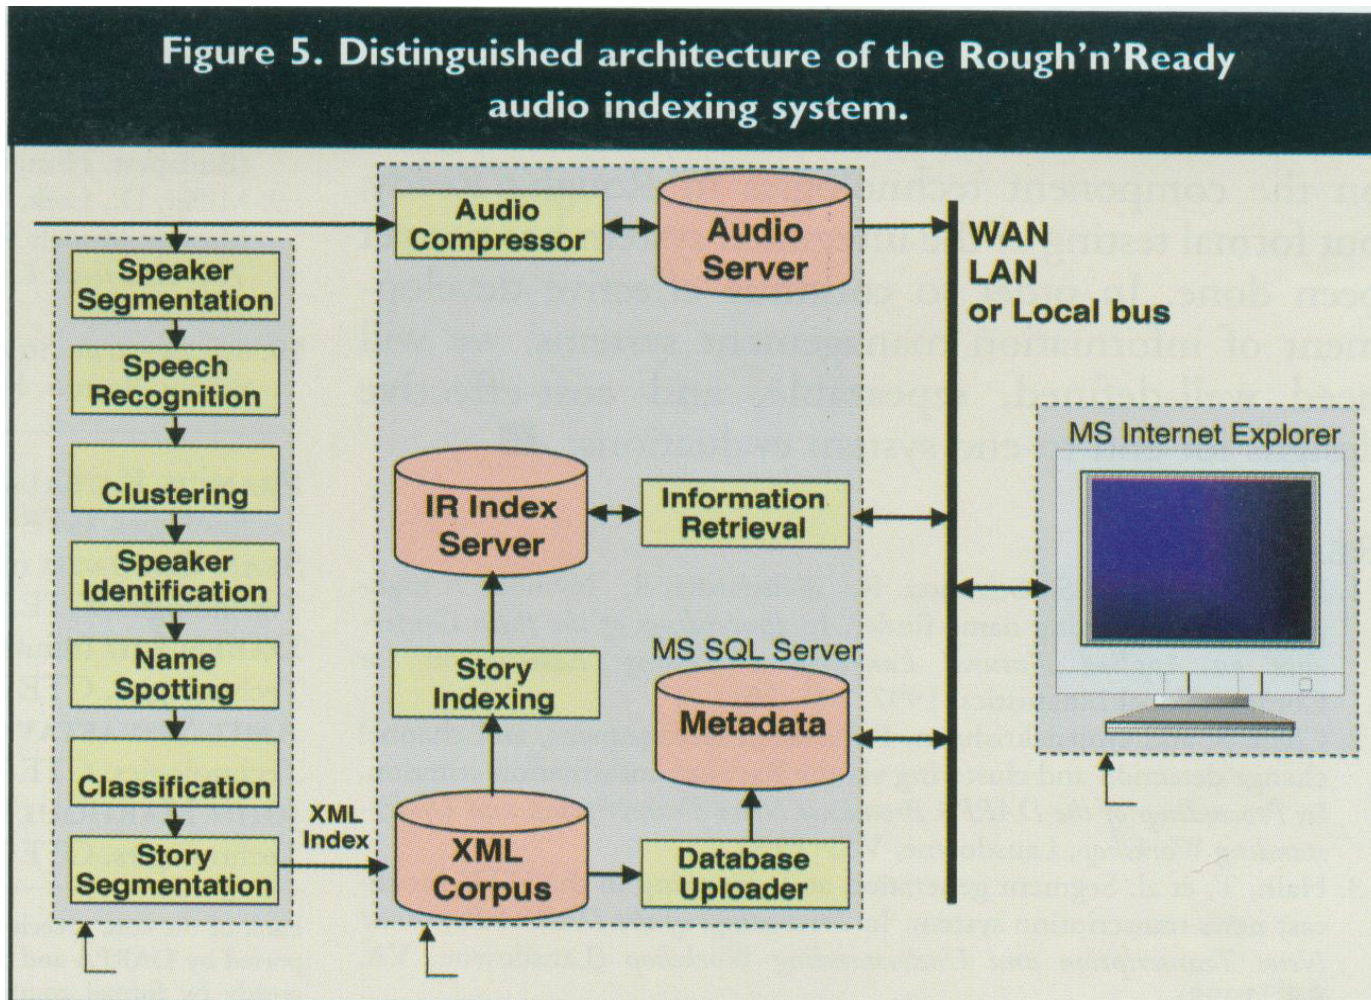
Figure 5. Distinguished architecture of the Rough'n'Ready audio indexing system.

Speaker Segmentation
Speech Recognition
Clustering
Speaker Identification
Name Spotting
Classification
Story Segmentation

XML Index

Audio Compressor
Audio Server
IR Index Server
Information Retrieval
Story Indexing
MS SQL Server
Metadata
XML Corpus
Database Uploader

WAN
LAN
or Local bus

MS Internet Explorer